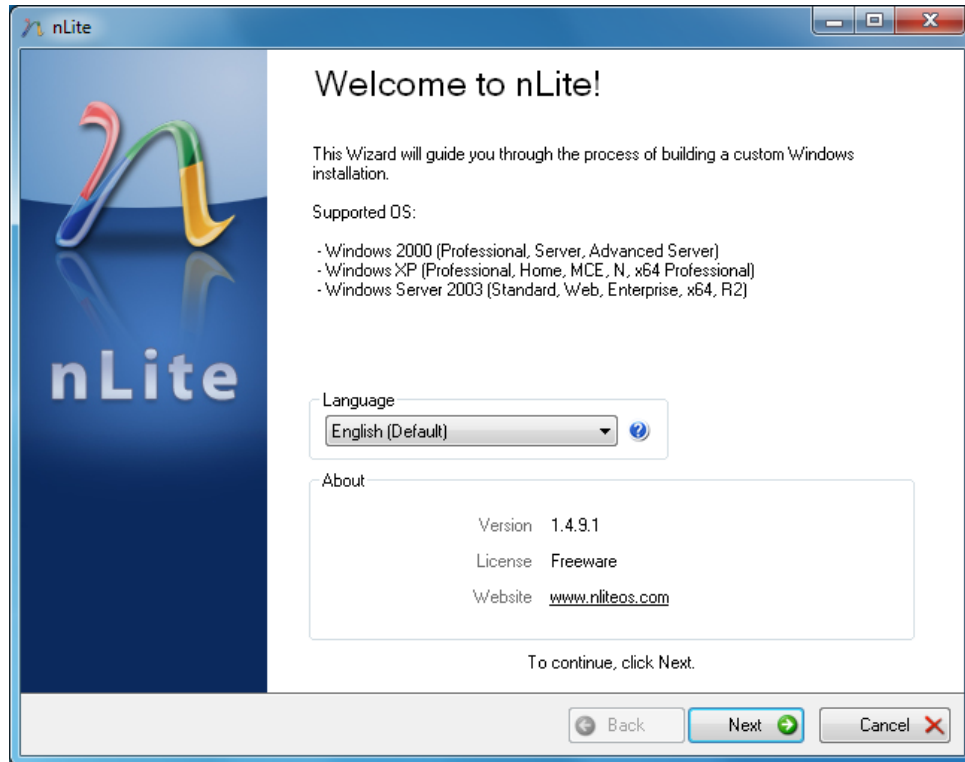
nLite

nLite

Welcome to nLite!

This Wizard will guide you through the process of building a custom Windows installation.

Supported OS:

- Windows 2000 (Professional, Server, Advanced Server)
- Windows XP (Professional, Home, MCE, N, x64 Professional)
- Windows Server 2003 (Standard, Web, Enterprise, x64, R2)

Language

English (Default)

About

Version 1.4.9.1

License Freeware

Website www.nliteos.com

To continue, click Next.

Back

Next

Cancel